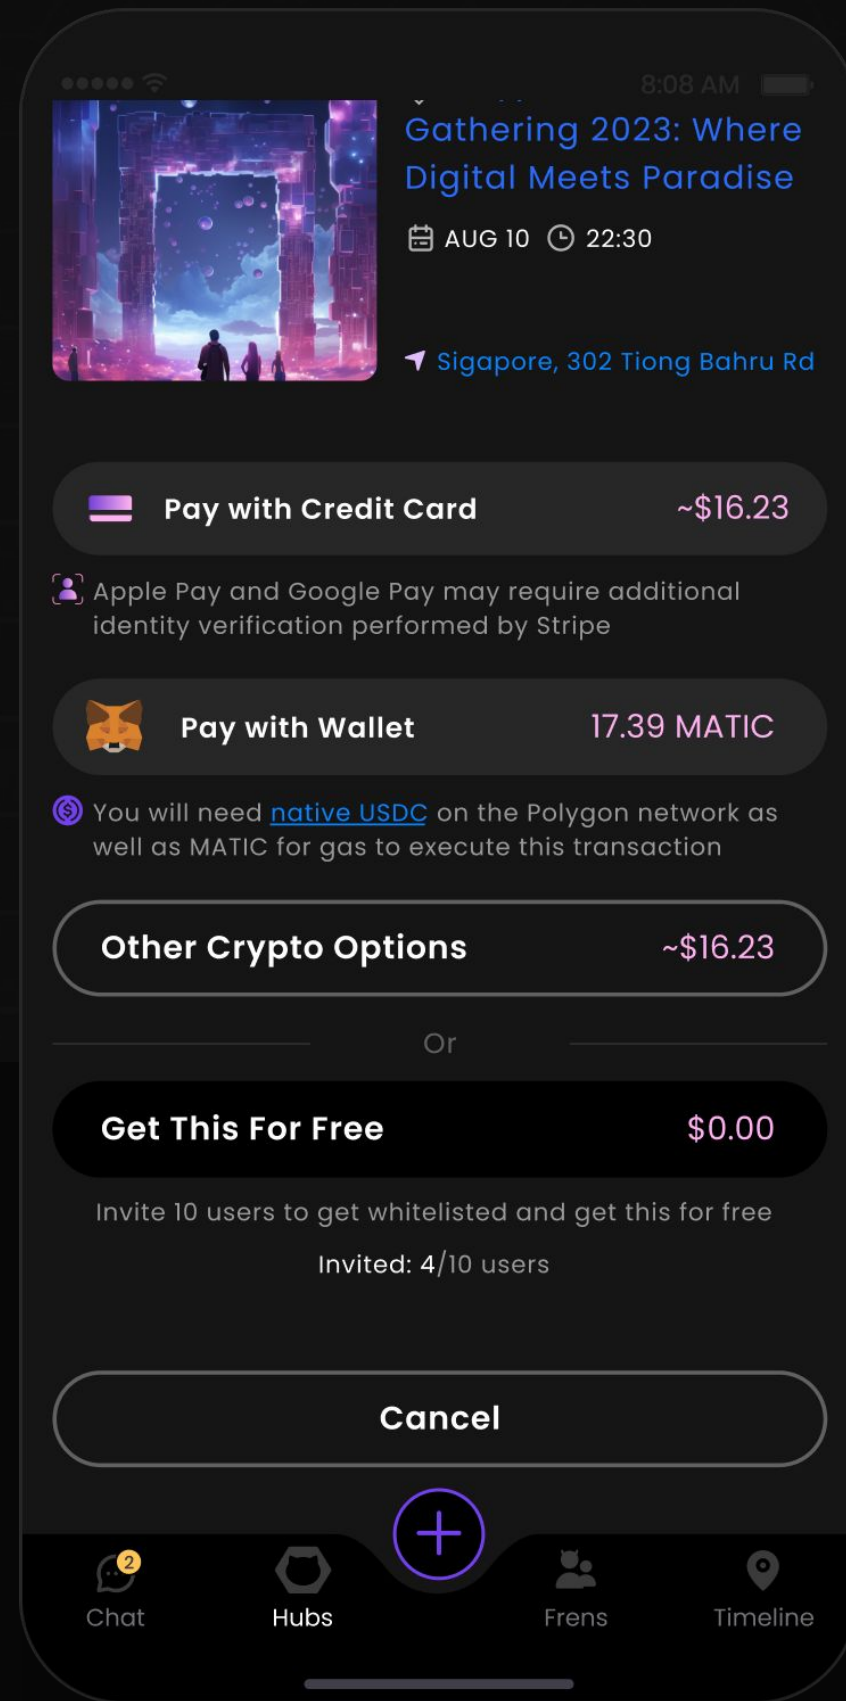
8:08 AM

Gathering 2023: Where Digital Meets Paradise

AUG 10 22:30

Sigapore, 302 Tiong Bahru Rd

Pay with Credit Card ~$16.23

Apple Pay and Google Pay may require additional identity verification performed by Stripe

Pay with Wallet 17.39 MATIC

You will need native USDC on the Polygon network as well as MATIC for gas to execute this transaction

Other Crypto Options ~$16.23

Or

Get This For Free $0.00

Invite 10 users to get whitelisted and get this for free

Invited: 4/10 users

Cancel

2
Chat
Hubs
Frens
Timeline